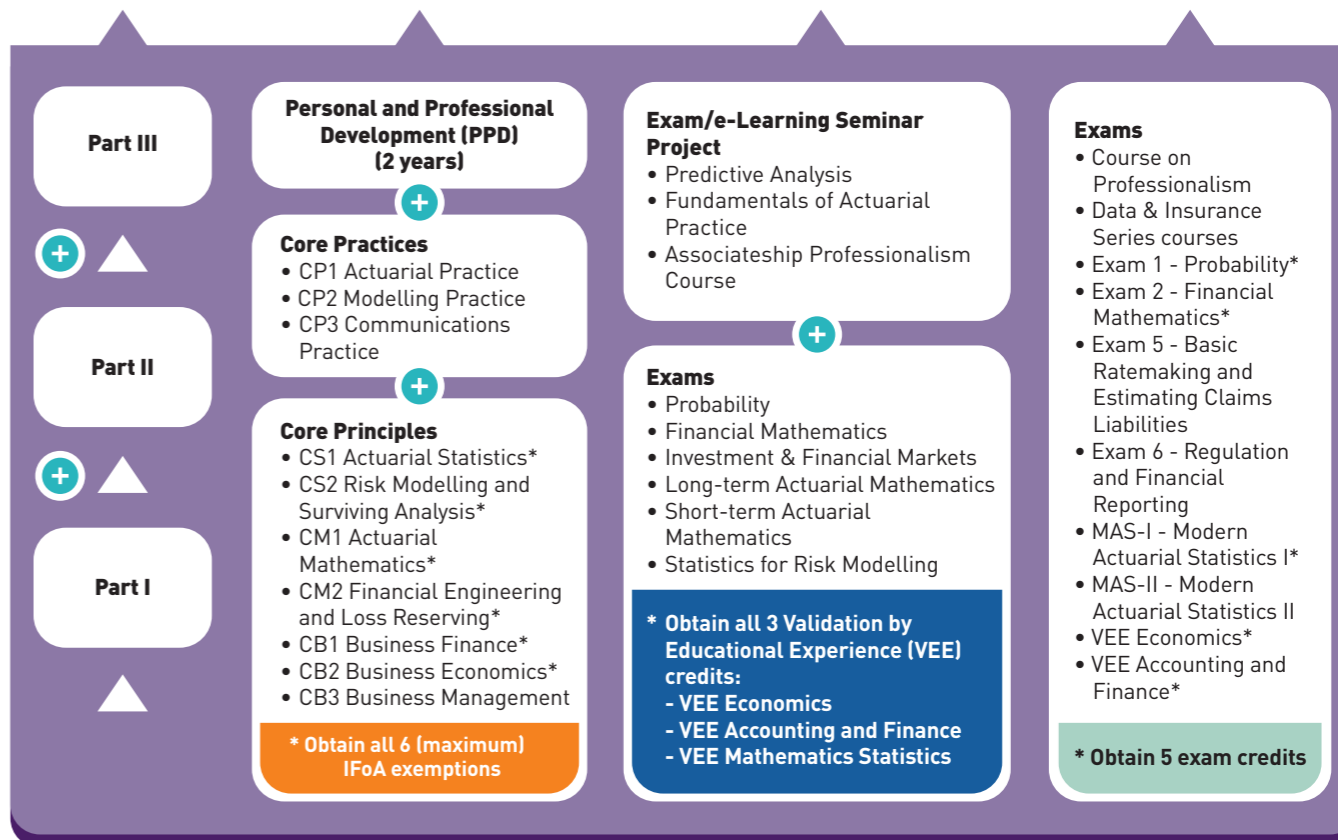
Part III

+

Part II

+

Part I

Personal and Professional Development (PPD) (2 years)

+

Core Practices
• CP1 Actuarial Practice
• CP2 Modelling Practice
• CP3 Communications Practice

+

Core Principles
• CS1 Actuarial Statistics*
• CS2 Risk Modelling and Surviving Analysis*
• CM1 Actuarial Mathematics*
• CM2 Financial Engineering and Loss Reserving*
• CB1 Business Finance*
• CB2 Business Economics*
• CB3 Business Management

* Obtain all 6 (maximum) IFoA exemptions

Exam/e-Learning Seminar Project
• Predictive Analysis
• Fundamentals of Actuarial Practice
• Associateship Professionalism Course

+

Exams
• Probability
• Financial Mathematics
• Investment & Financial Markets
• Long-term Actuarial Mathematics
• Short-term Actuarial Mathematics
• Statistics for Risk Modelling

* Obtain all 3 Validation by Educational Experience (VEE) credits:
- VEE Economics
- VEE Accounting and Finance
- VEE Mathematics Statistics

Exams
• Course on Professionalism
• Data & Insurance Series courses
• Exam 1 - Probability*
• Exam 2 - Financial Mathematics*
• Exam 5 - Basic Ratemaking and Estimating Claims Liabilities
• Exam 6 - Regulation and Financial Reporting
• MAS-I - Modern Actuarial Statistics I*
• MAS-II - Modern Actuarial Statistics II
• VEE Economics*
• VEE Accounting and Finance*

* Obtain 5 exam credits